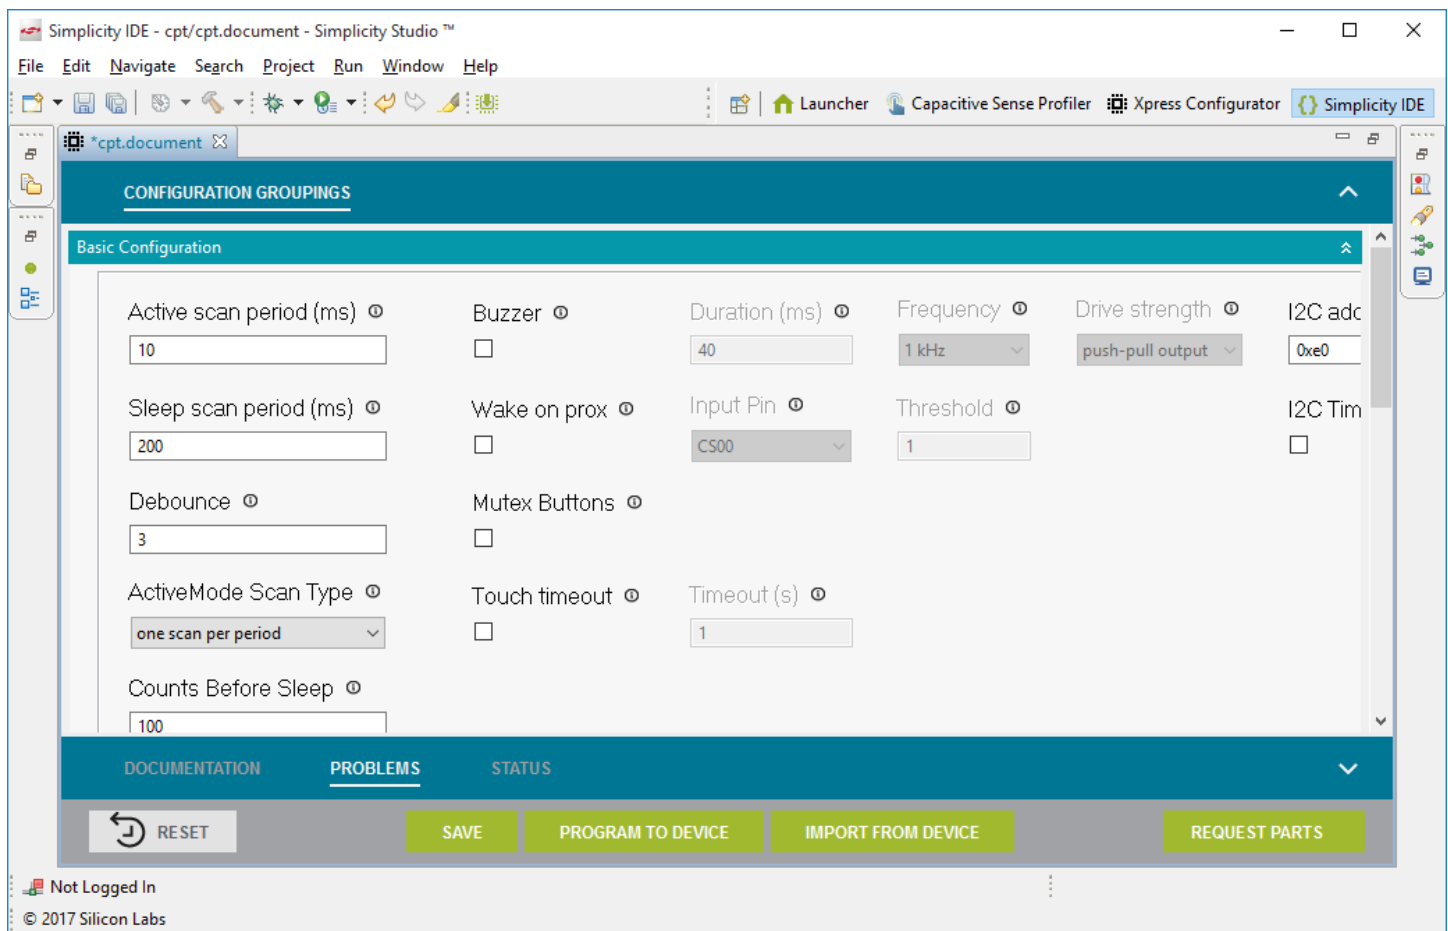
Simplicity IDE - cpt/cpt.document - Simplicity Studio ™

File Edit Navigate Search Project Run Window Help

Launcher Capacitive Sense Profiler Xpress Configurator Simplicity IDE

*cpt.document

CONFIGURATION GROUPINGS

Basic Configuration

Active scan period (ms)
10

Buzzer

Duration (ms)
40

Frequency
1 kHz

Drive strength
push-pull output

I2C adc
0xe0

Sleep scan period (ms)
200

Wake on prox

Input Pin
CS00

Threshold
1

I2C Tim

Debounce
3

Mutex Buttons

ActiveMode Scan Type
one scan per period

Touch timeout

Timeout (s)
1

Counts Before Sleep
100

DOCUMENTATION PROBLEMS STATUS

RESET SAVE PROGRAM TO DEVICE IMPORT FROM DEVICE REQUEST PARTS

Not Logged In

© 2017 Silicon Labs